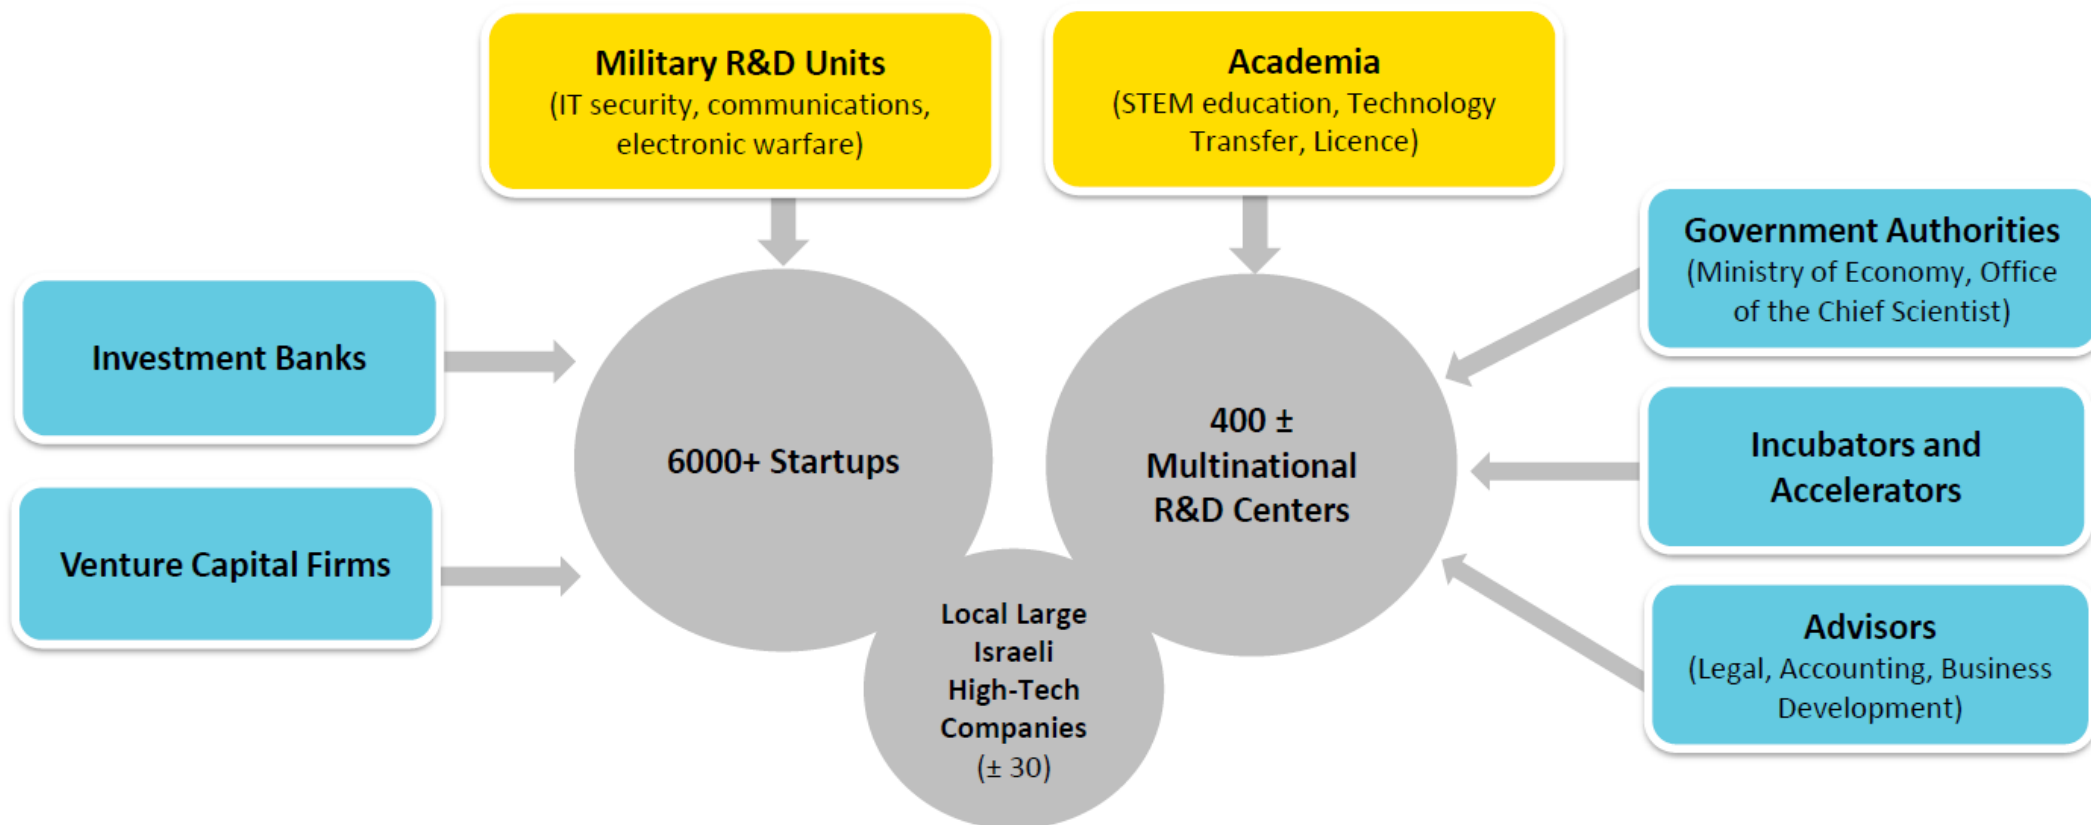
Military R&D Units
(IT security, communications, electronic warfare)

Academia
(STEM education, Technology Transfer, Licence)

Government Authorities
(Ministry of Economy, Office of the Chief Scientist)

Investment Banks

6000+ Startups

400 ± Multinational R&D Centers

Incubators and Accelerators

Venture Capital Firms

Local Large Israeli High-Tech Companies
(± 30)

Advisors
(Legal, Accounting, Business Development)